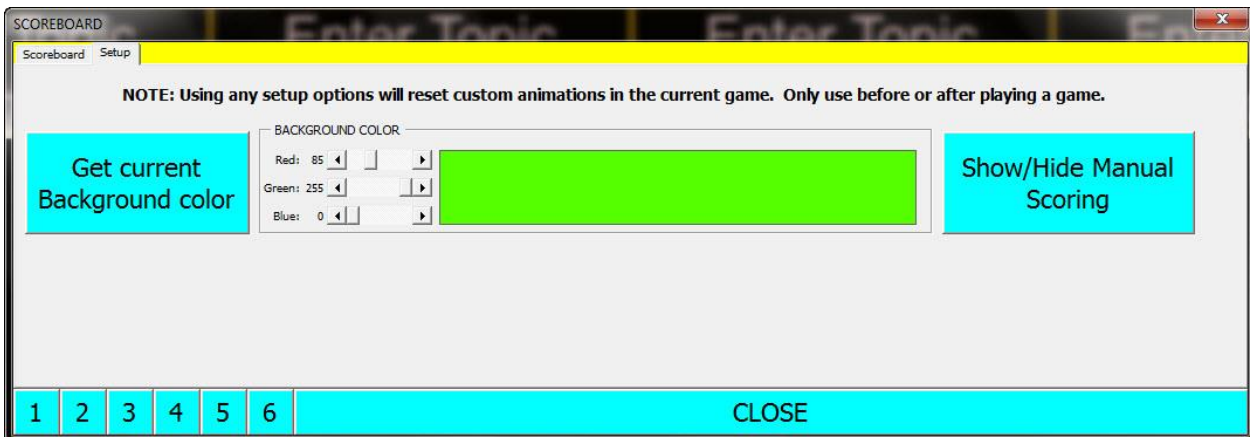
SCOREBOARD

Enter Topic Enter Topic

Scoreboard Setup

NOTE: Using any setup options will reset custom animations in the current game. Only use before or after playing a game.

Get current Background color

BACKGROUND COLOR

Red: 85

Green: 255

Blue: 0

Show/Hide Manual Scoring

1 2 3 4 5 6 CLOSE